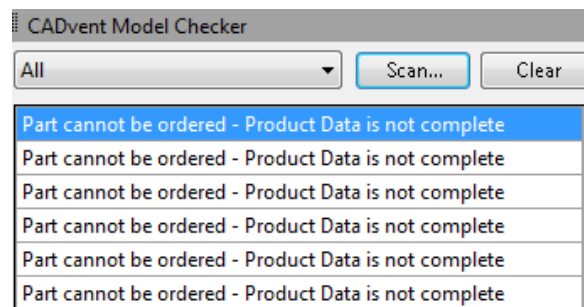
CADvent Model Checker

All

Scan...

Clear

Part cannot be ordered - Product Data is not complete
Part cannot be ordered - Product Data is not complete
Part cannot be ordered - Product Data is not complete
Part cannot be ordered - Product Data is not complete
Part cannot be ordered - Product Data is not complete
Part cannot be ordered - Product Data is not complete